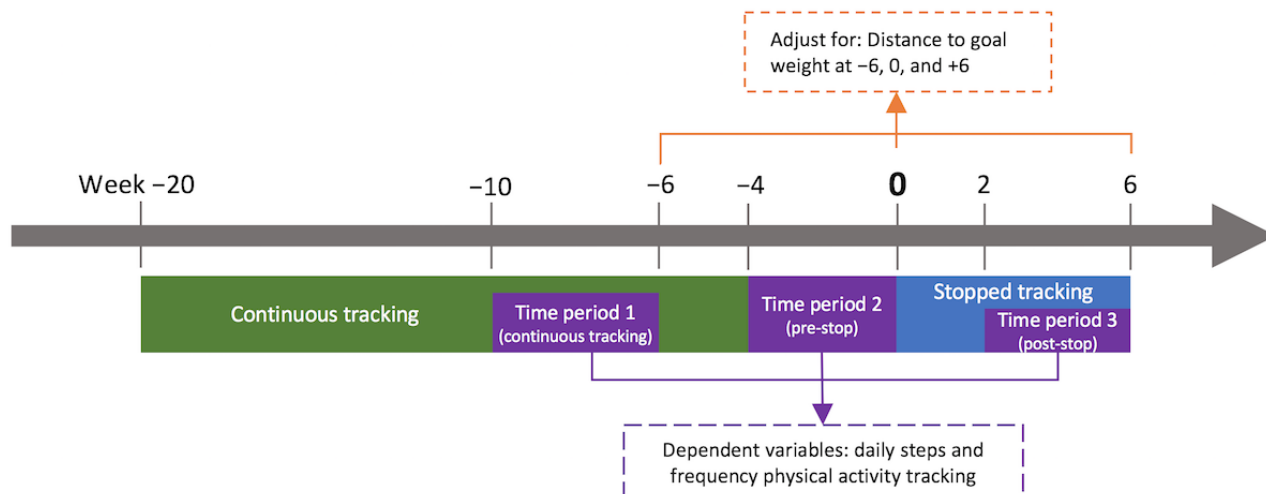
Adjust for: Distance to goal weight at −6, 0, and +6

Week −20

−10

−6

−4

0

2

6

Continuous tracking

Time period 1 (continuous tracking)

Time period 2 (pre-stop)

Stopped tracking

Time period 3 (post-stop)

Dependent variables: daily steps and frequency physical activity tracking